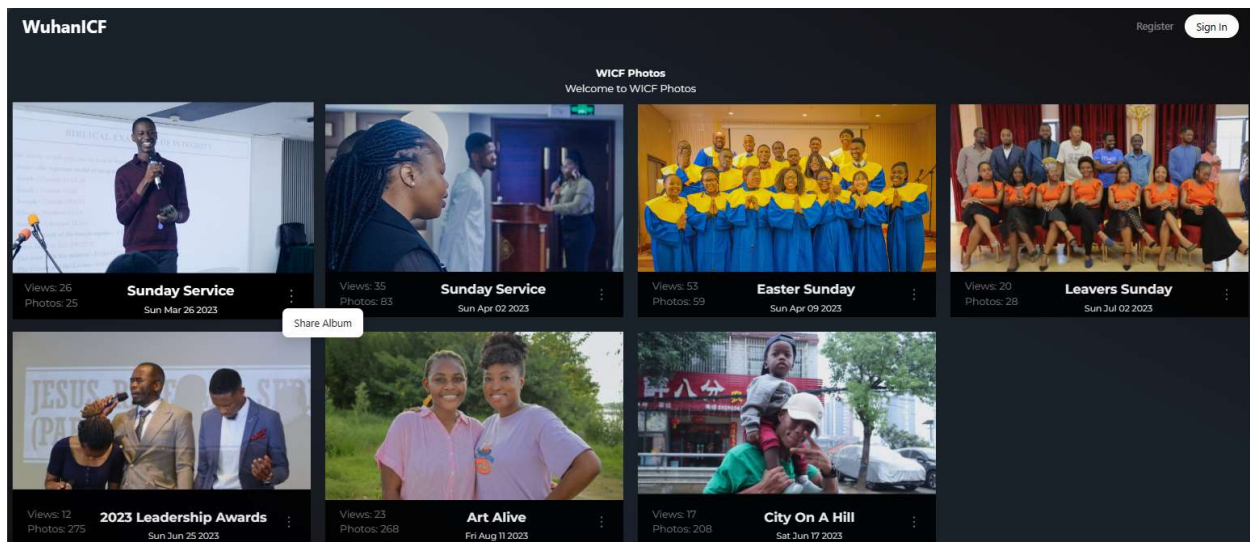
WuhanICF

Register Sign In

WICF Photos
Welcome to WICF Photos

BIBLICAL EX

Views: 26
Photos: 25
Sunday Service
Sun Mar 26 2023

Share Album

Views: 35
Photos: 83
Sunday Service
Sun Apr 02 2023

Views: 53
Photos: 59
Easter Sunday
Sun Apr 09 2023

Views: 20
Photos: 28
Leavers Sunday
Sun Jul 02 2023

JESUS

Views: 12
Photos: 275
2023 Leadership Awards
Sun Jun 25 2023

Views: 23
Photos: 268
Art Alive
Fri Aug 11 2023

Views: 17
Photos: 208
City On A Hill
Sat Jun 17 2023